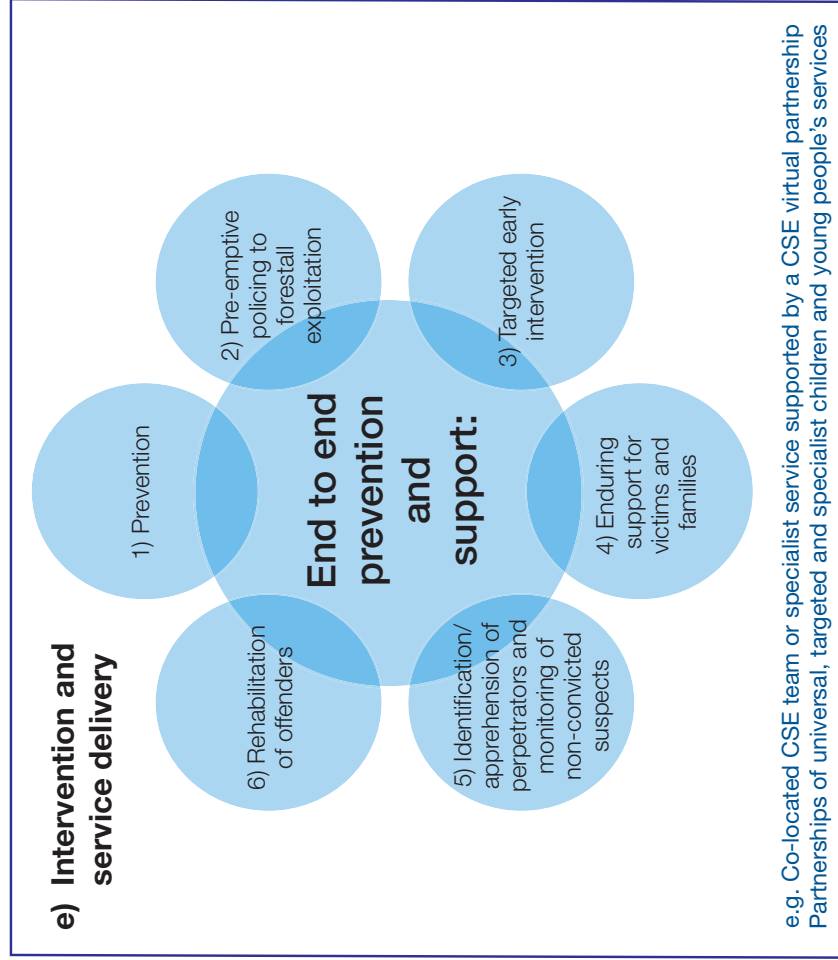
e) Intervention and service delivery

End to end prevention and support:

1) Prevention

2) Pre-emptive policing to forestall exploitation

3) Targeted early intervention

4) Enduring support for victims and families

5) Identification/ apprehension of perpetrators and monitoring of non-convicted suspects

6) Rehabilitation of offenders

e.g. Co-located CSE team or specialist service supported by a CSE virtual partnership
Partnerships of universal, targeted and specialist children and young people's services